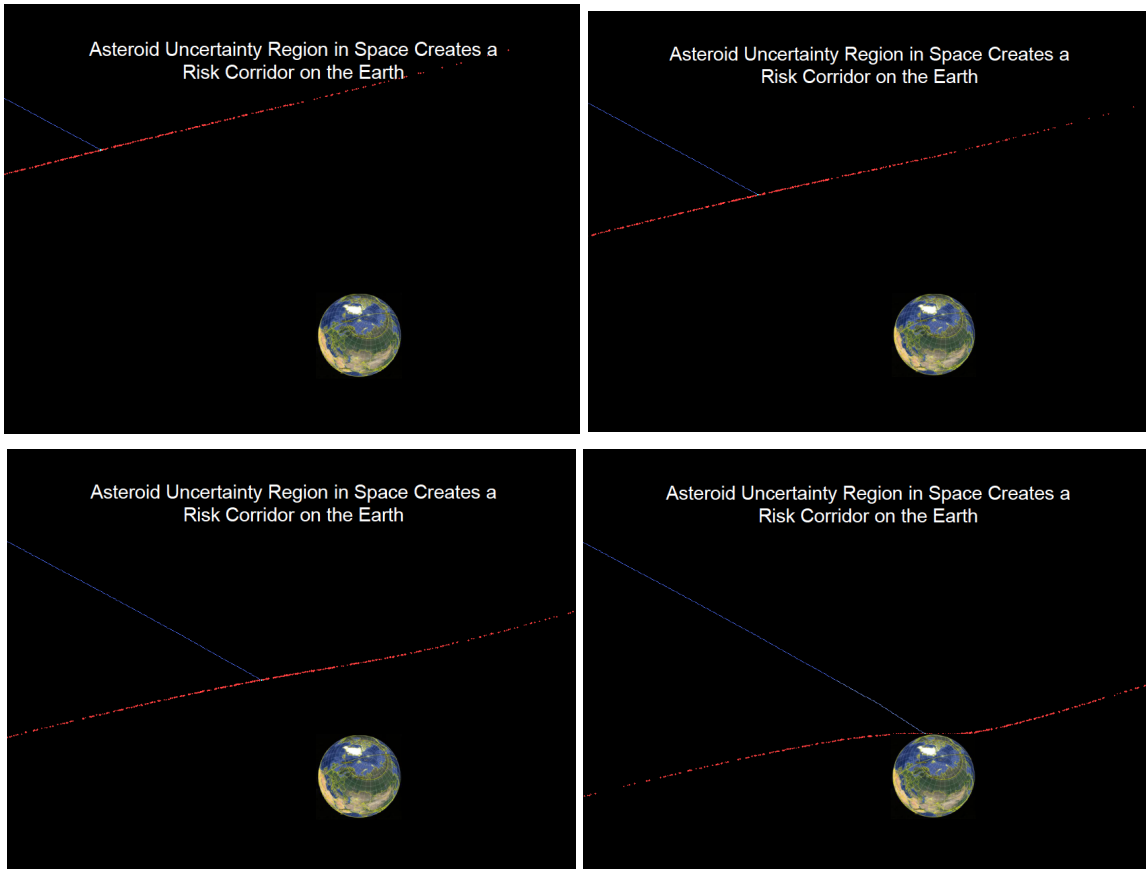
Asteroid Uncertainty Region in Space Creates a Risk Corridor on the Earth

Asteroid Uncertainty Region in Space Creates a Risk Corridor on the Earth

Asteroid Uncertainty Region in Space Creates a Risk Corridor on the Earth

Asteroid Uncertainty Region in Space Creates a Risk Corridor on the Earth